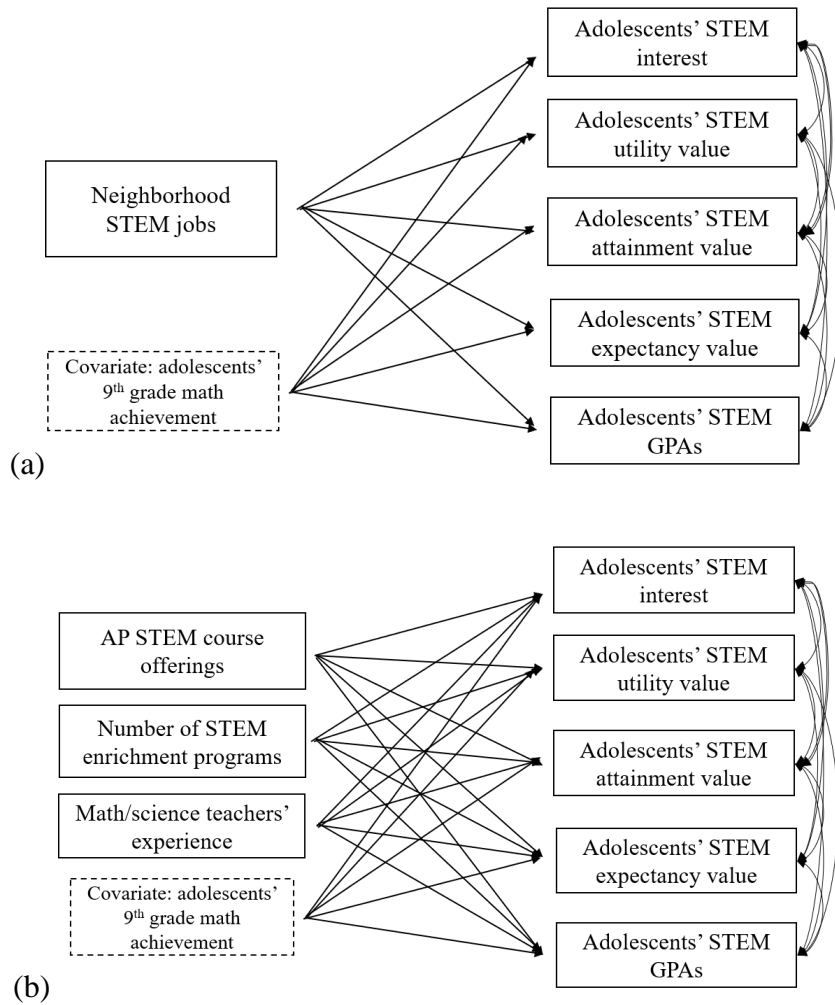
Neighborhood STEM jobs

Covariate: adolescents' 9$^{th}$ grade math achievement

Adolescents' STEM interest

Adolescents' STEM utility value

Adolescents' STEM attainment value

Adolescents' STEM expectancy value

Adolescents' STEM GPAs

(a)

AP STEM course offerings

Number of STEM enrichment programs

Math/science teachers' experience

Covariate: adolescents' 9$^{th}$ grade math achievement

Adolescents' STEM interest

Adolescents' STEM utility value

Adolescents' STEM attainment value

Adolescents' STEM expectancy value

Adolescents' STEM GPAs

(b)